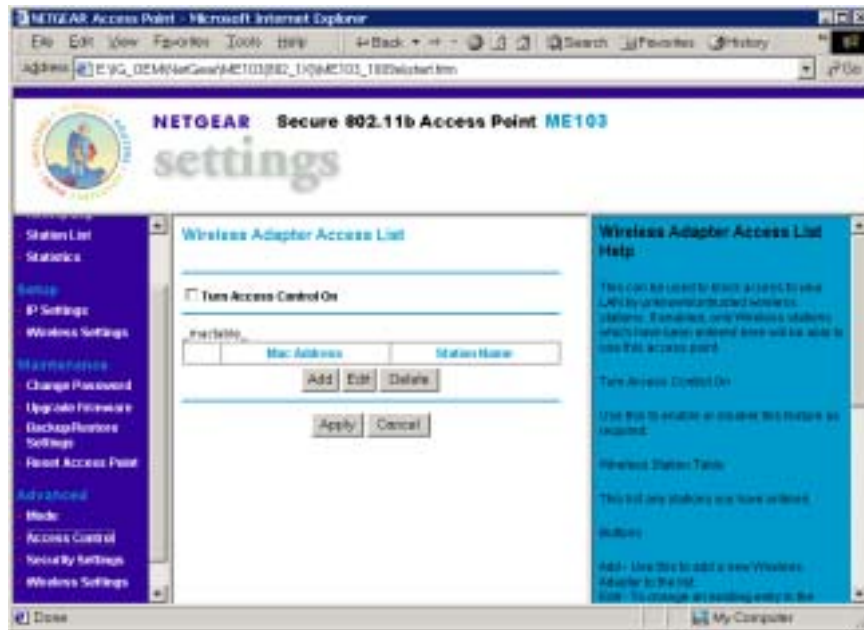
NETGEAR Access Point - Microsoft Internet Explorer

File Edit View Favorites Tools Help

Back Search Favorites History

Address E:\G_OEM\NetGear\ME103\802_11\ME103_1103\start.htm

Go

NETGEAR Secure 802.11b Access Point ME103

settings

Station List
Statistics

Setup
IP Settings
Wireless Settings

Maintenance
Change Password
Upgrade Firmware
Backup/Restore Settings
Reset Access Point

Advanced
Mode
Access Control
Security Settings
Wireless Settings

Wireless Adapter Access List

Turn Access Control On

Available

| | Mac Address | Station Name |
|---|---|---|

Add Edit Delete

Apply Cancel

Wireless Adapter Access List Help

This can be used to block access to your LAN by unknown/untrusted wireless stations. If enabled, only Wireless stations which have been entered here will be able to use this access point.

Turn Access Control On

Use this to enable or disable this feature as required.

Wireless Station Table

This list any stations you have entered.

Buttons

Add - Use this to add a new Wireless Adapter to the list.
Edit - To change an existing entry in the

Done

My Computer